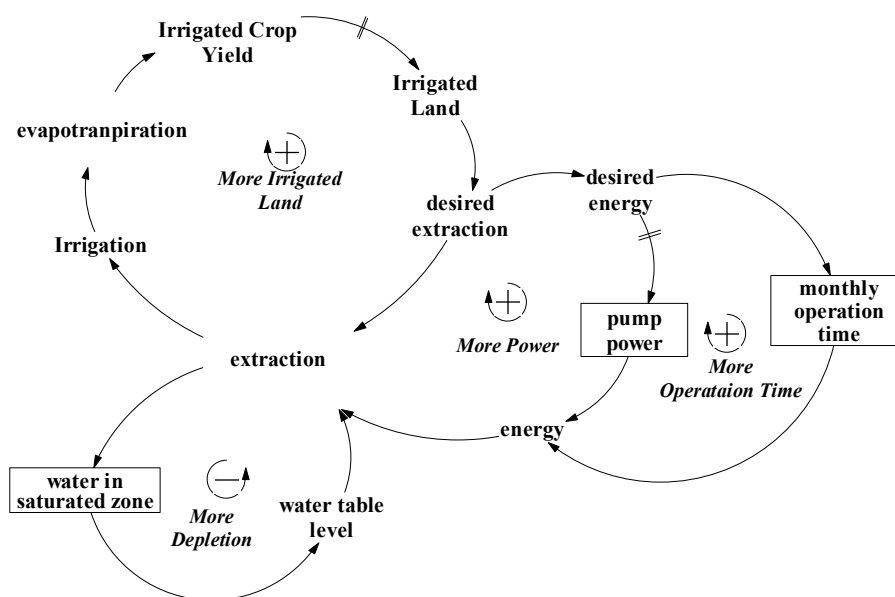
Irrigated Crop Yield

Irrigated Land

evapotranpiration

+

More Irrigated Land

desired extraction

desired energy

Irrigation

+

More Power

pump power

+

More Operataion Time

monthly operation time

extraction

energy

water in saturated zone

−

More Depletion

water table level